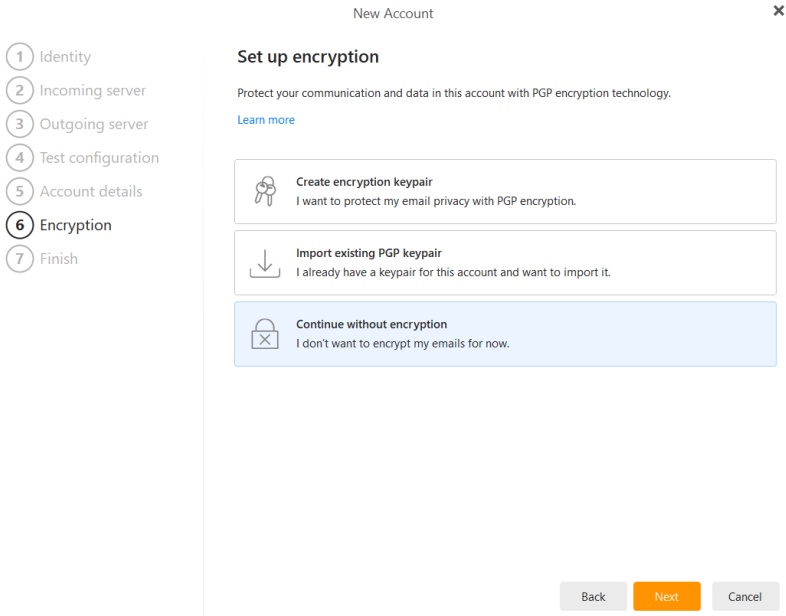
New Account

1 Identity
2 Incoming server
3 Outgoing server
4 Test configuration
5 Account details
6 Encryption
7 Finish

Set up encryption

Protect your communication and data in this account with PGP encryption technology.

Learn more

Create encryption keypair
I want to protect my email privacy with PGP encryption.

Import existing PGP keypair
I already have a keypair for this account and want to import it.

Continue without encryption
I don't want to encrypt my emails for now.

Back Next Cancel